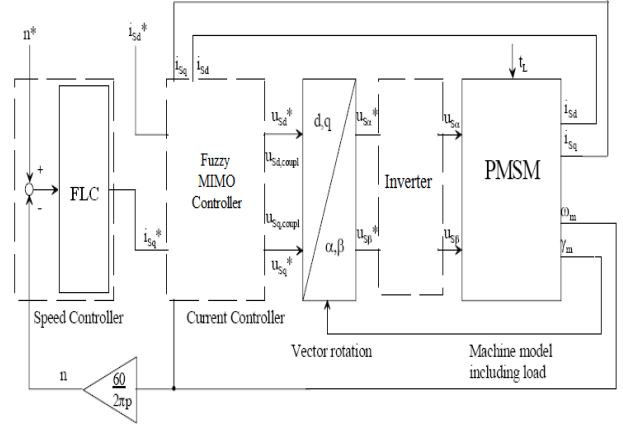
$n^*$

$i_{Sd}^*$

$i_{Sq}$ $i_{Sd}$

$t_L$

+

-

FLC

$i_{Sq}^*$

Fuzzy MIMO Controller

$u_{Sd}^*$

$u_{Sd,coupl}$

$u_{Sq,coupl}$

$u_{Sq}^*$

d,q

$\alpha,\beta$

$u_{S\alpha}^*$

$u_{S\beta}^*$

Inverter

$u_{S\alpha}$

$u_{S\beta}$

PMSM

$i_{Sd}$

$i_{Sq}$

$\omega_m$

$\gamma_m$

Speed Controller

Current Controller

Vector rotation

Machine model including load

n

$\frac{60}{2\pi p}$